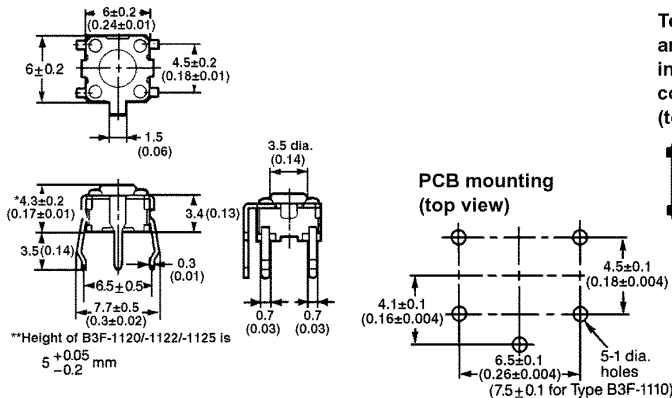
6±0.2
(0.24±0.01)

6±0.2

4.5±0.2
(0.18±0.01)

1.5
(0.06)

3.5 dia.
(0.14)

*4.3±0.2
(0.17±0.01)

3.4 (0.13)

3.5(0.14)

0.3
(0.01)

6.5±0.5

7.7±0.5
(0.3±0.02)

0.7
(0.03)

0.7
(0.03)

**Height of B3F-1120/-1122/-1125 is

$5^{+0.05}_{-0.2}$ mm

PCB mounting
(top view)

4.5±0.1
(0.18±0.004)

4.1±0.1
(0.16±0.004)

6.5±0.1
(0.26±0.004)

5-1 dia.
holes

(7.5±0.1 for Type B3F-1110)

Te
ar
in
co
(to